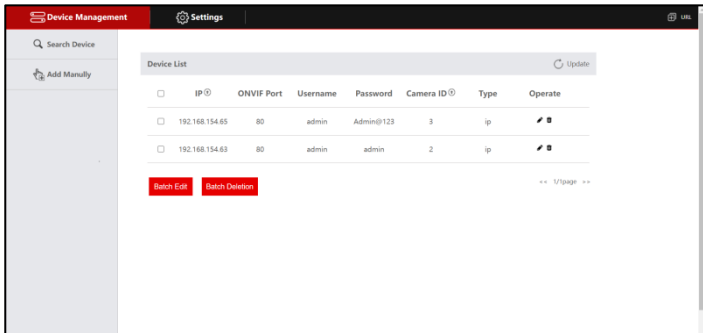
Device Management  Settings  URL

Search Device
Add Manully

Device List  Update

| ☐ | IP | ONVIF Port | Username | Password | Camera ID | Type | Operate |
|---|---|---|---|---|---|---|---|
| ☐ | 192.168.154.65 | 80 | admin | Admin@123 | 3 | ip | |
| ☐ | 192.168.154.63 | 80 | admin | admin | 2 | ip | |

Batch Edit  Batch Deletion

<< 1/1page >>